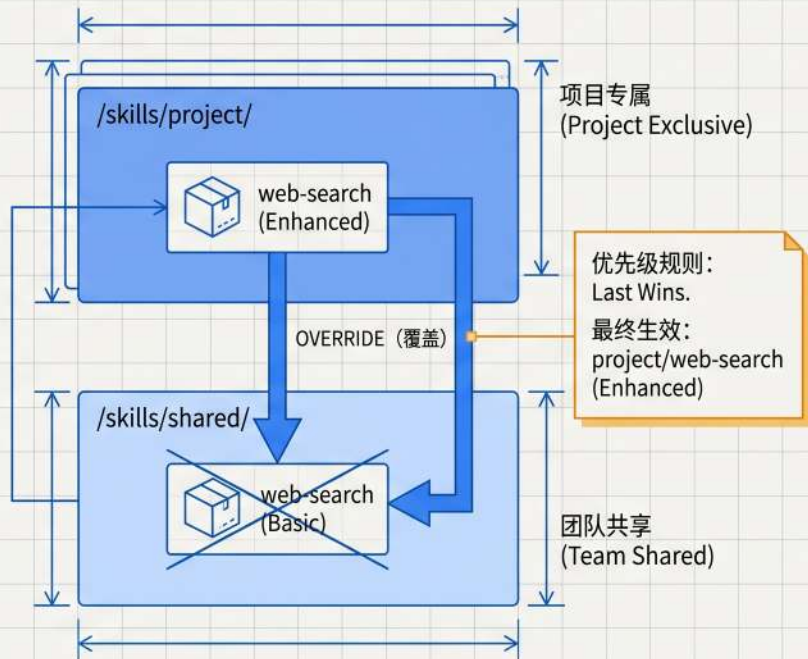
/skills/project/

web-search
(Enhanced)

项目专属
(Project Exclusive)

OVERRIDE（覆盖）

优先级规则：
Last Wins.
最终生效：
project/web-search
(Enhanced)

/skills/shared/

web-search
(Basic)

团队共享
(Team Shared)